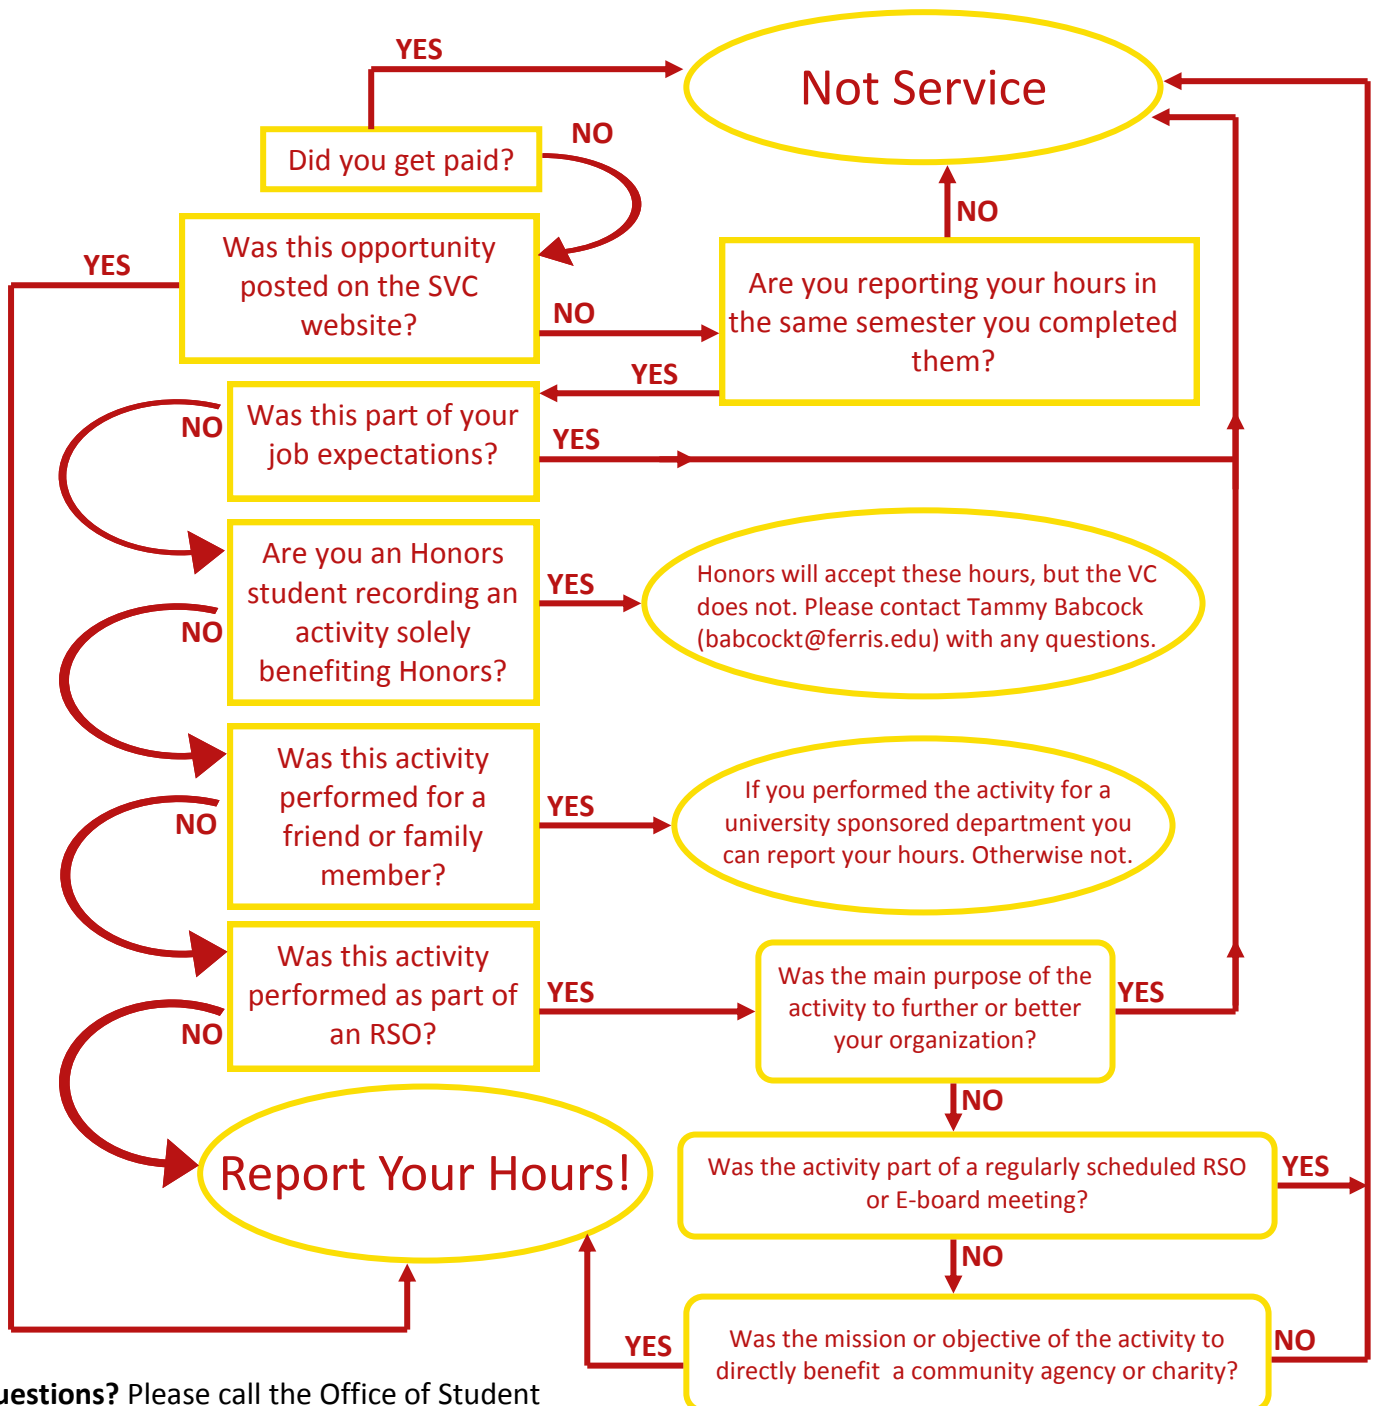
YES

Not Service

Did you get paid?

NO

YES

Was this opportunity posted on the SVC website?

NO

NO

Are you reporting your hours in the same semester you completed them?

YES

NO

Was this part of your job expectations?

YES

Are you an Honors student recording an activity solely benefiting Honors?

YES

Honors will accept these hours, but the VC does not. Please contact Tammy Babcock (babcockt@ferris.edu) with any questions.

NO

Was this activity performed for a friend or family member?

YES

If you performed the activity for a university sponsored department you can report your hours. Otherwise not.

NO

Was this activity performed as part of an RSO?

YES

Was the main purpose of the activity to further or better your organization?

YES

NO

NO

Report Your Hours!

Was the activity part of a regularly scheduled RSO or E-board meeting?

YES

NO

YES

Was the mission or objective of the activity to directly benefit a community agency or charity?

NO

uestions? Please call the Office of Student